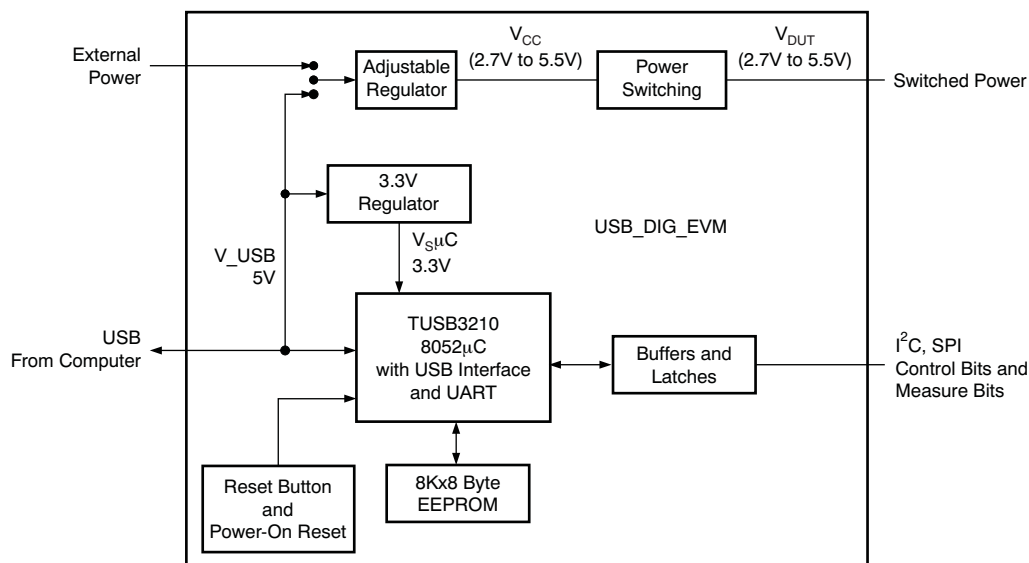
External Power

Adjustable Regulator

$V_{CC}$ (2.7V to 5.5V)

Power Switching

$V_{DUT}$ (2.7V to 5.5V)

Switched Power

3.3V Regulator

USB_DIG_EVM

V_USB 5V

$V_S\mu C$ 3.3V

USB From Computer

TUSB3210 8052$\mu$C with USB Interface and UART

Buffers and Latches

$I^2C$, SPI Control Bits and Measure Bits

Reset Button and Power-On Reset

8Kx8 Byte EEPROM